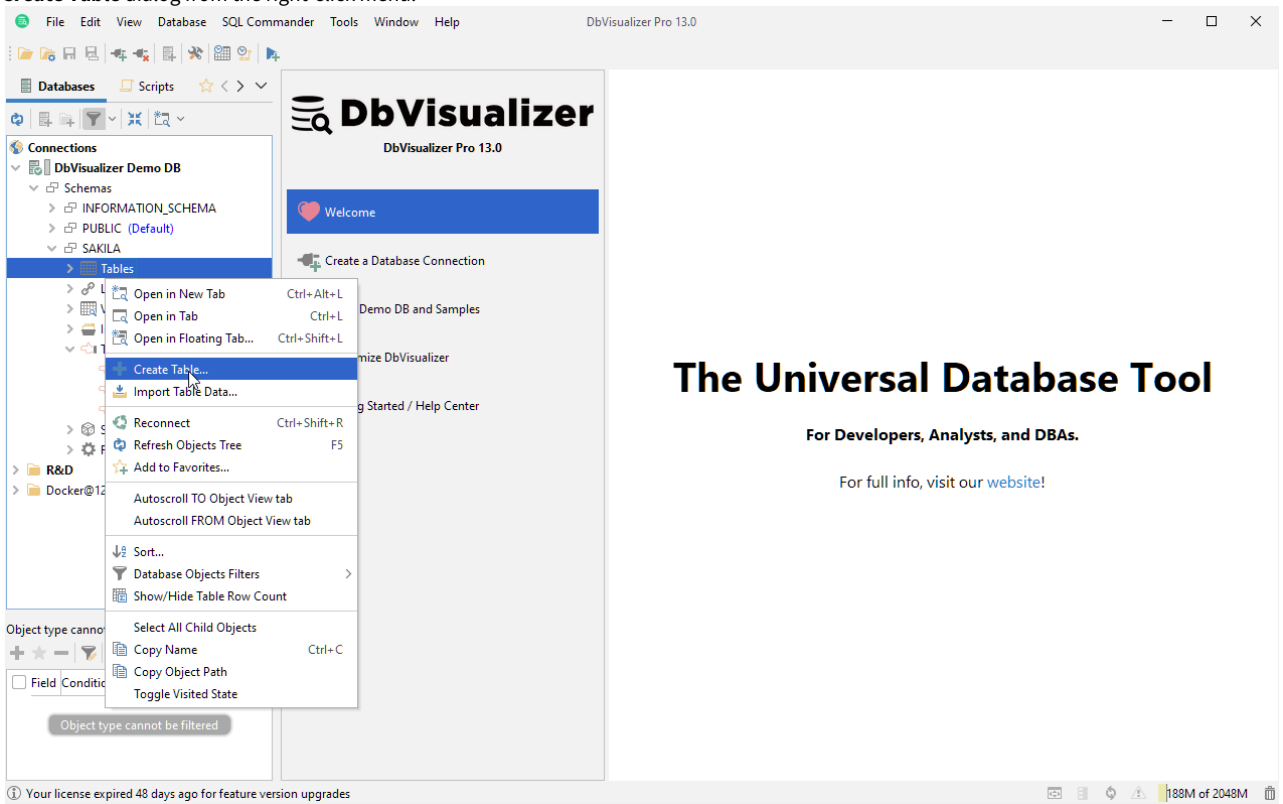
File Edit View Database SQL Commander Tools Window Help
DbVisualizer Pro 13.0

Databases Scripts

Connections
DbVisualizer Demo DB
Schemas
INFORMATION_SCHEMA
PUBLIC (Default)
SAKILA
Tables
R&D
Docker@12

Open in New Tab Ctrl+Alt+L
Open in Tab Ctrl+L
Open in Floating Tab... Ctrl+Shift+L
Create Table...
Import Table Data...
Reconnect Ctrl+Shift+R
Refresh Objects Tree F5
Add to Favorites...
Autoscroll TO Object View tab
Autoscroll FROM Object View tab
Sort...
Database Objects Filters
Show/Hide Table Row Count
Select All Child Objects
Copy Name Ctrl+C
Copy Object Path
Toggle Visited State

Object type canno
Field Conditio
Object type cannot be filtered

DbVisualizer
DbVisualizer Pro 13.0
Welcome
Create a Database Connection
Demo DB and Samples
mize DbVisualizer
g Started / Help Center

The Universal Database Tool
For Developers, Analysts, and DBAs.
For full info, visit our website!

Your license expired 48 days ago for feature version upgrades
188M of 2048M